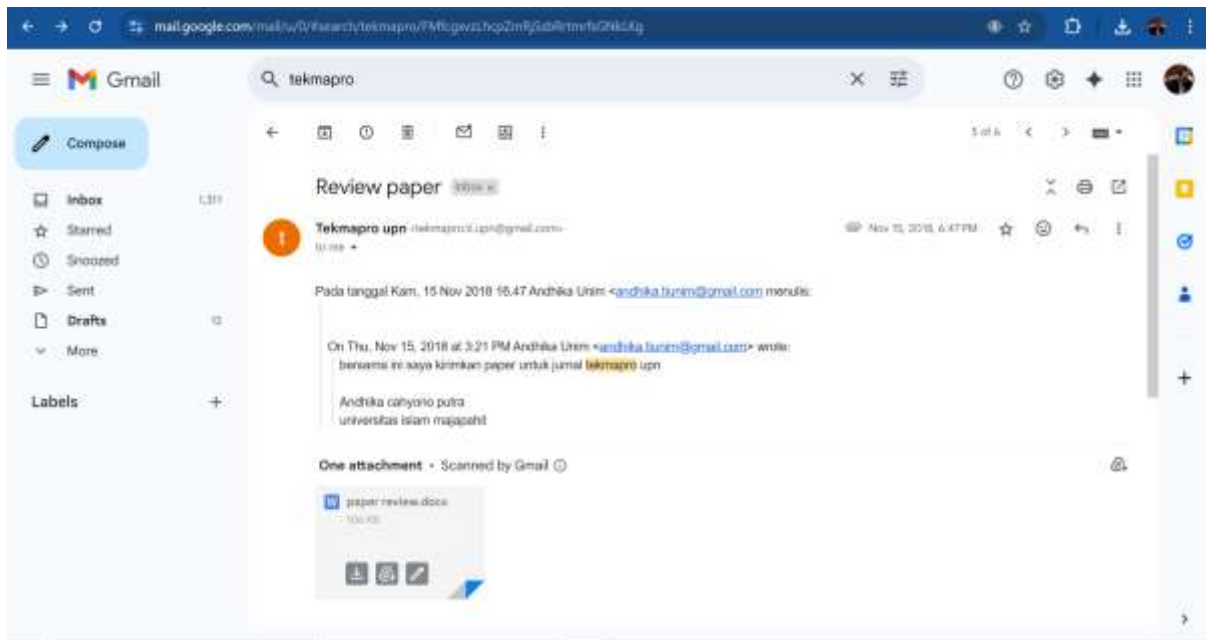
mail.google.com/mail/u/0/#search/tekmapro/FMfcgzwzLhcpZmRjSsbRrtmrfsGNkLKg

Gmail

tekmapro

Compose

Inbox 1,311
Starred
Snoozed
Sent
Drafts 12
More

Labels +

5 of 6

Review paper Inbox ×

Tekmapro upn <tekmapro.ti.upn@gmail.com>
to me

Nov 15, 2018, 6:47 PM

Pada tanggal Kam, 15 Nov 2018 15.47 Andhika Unim <andhika.tunim@gmail.com menulis:

On Thu, Nov 15, 2018 at 3:21 PM Andhika Unim <andhika.tunim@gmail.com> wrote:
bersama ini saya kirimkan paper untuk jurnal tekmapro upn

Andhika cahyono putra
universitas islam majapahit

One attachment • Scanned by Gmail

paper review.docx
104 KB